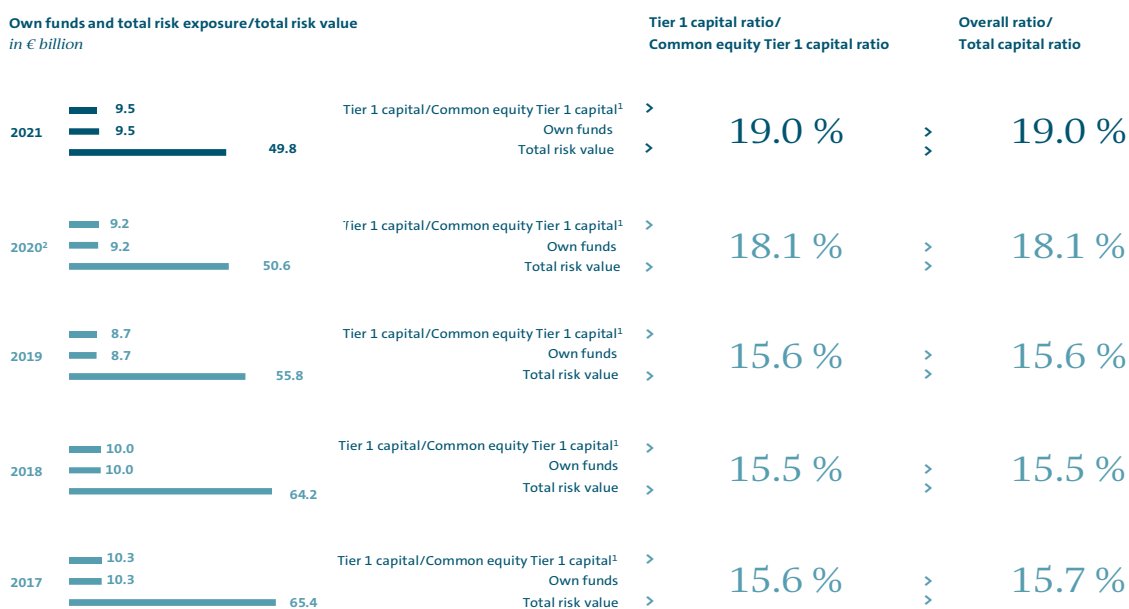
Own funds and total risk exposure/total risk value
in € billion

Tier 1 capital ratio/
Common equity Tier 1 capital ratio

Overall ratio/
Total capital ratio

2021
9.5
9.5
49.8
Tier 1 capital/Common equity Tier 1 capital$^1$
Own funds
Total risk value
19.0 %
19.0 %

2020$^2$
9.2
9.2
50.6
Tier 1 capital/Common equity Tier 1 capital$^1$
Own funds
Total risk value
18.1 %
18.1 %

2019
8.7
8.7
55.8
Tier 1 capital/Common equity Tier 1 capital$^1$
Own funds
Total risk value
15.6 %
15.6 %

2018
10.0
10.0
64.2
Tier 1 capital/Common equity Tier 1 capital$^1$
Own funds
Total risk value
15.5 %
15.5 %

2017
10.3
10.3
65.4
Tier 1 capital/Common equity Tier 1 capital$^1$
Own funds
Total risk value
15.6 %
15.7 %